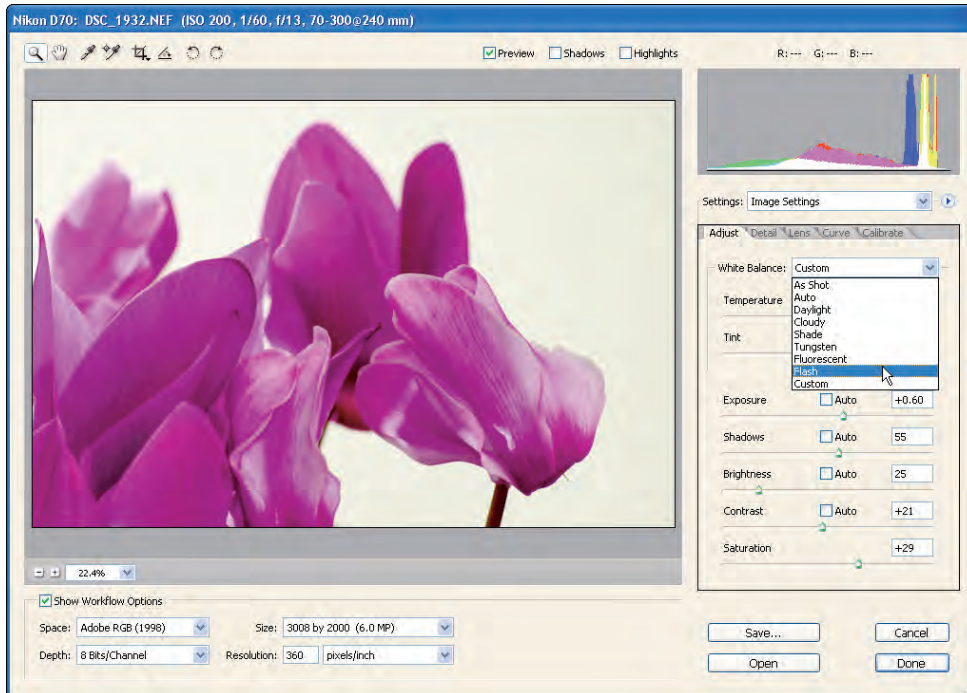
Nikon D70: DSC_1932.NEF (ISO 200, 1/60, f/13, 70-300@240 mm)

Preview Shadows Highlights

R: --- G: --- B: ---

Settings: Image Settings

Adjust Detail Lens Curve Calibrate

White Balance: Custom

As Shot
Auto
Daylight
Cloudy
Shade
Tungsten
Fluorescent
Flash
Custom

Temperature

Tint

Exposure Auto +0.60

Shadows Auto 55

Brightness Auto 25

Contrast Auto +21

Saturation +29

22.4%

Show Workflow Options

Space: Adobe RGB (1998)

Size: 3008 by 2000 (6.0 MP)

Depth: 8 Bits/Channel

Resolution: 360 pixels/inch

Save...

Cancel

Open

Done